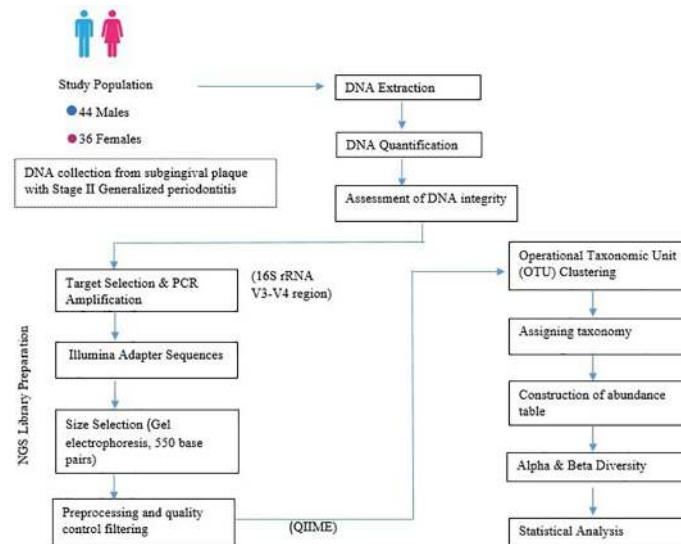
Study Population

44 Males

36 Females

DNA collection from subgingival plaque with Stage II Generalized periodontitis

DNA Extraction

DNA Quantification

Assessment of DNA integrity

NGS Library Preparation

Target Selection & PCR Amplification

(16S rRNA V3-V4 region)

Illumina Adapter Sequences

Size Selection (Gel electrophoresis, 550 base pairs)

Preprocessing and quality control filtering

(QIIME)

Operational Taxonomic Unit (OTU) Clustering

Assigning taxonomy

Construction of abundance table

Alpha & Beta Diversity

Statistical Analysis